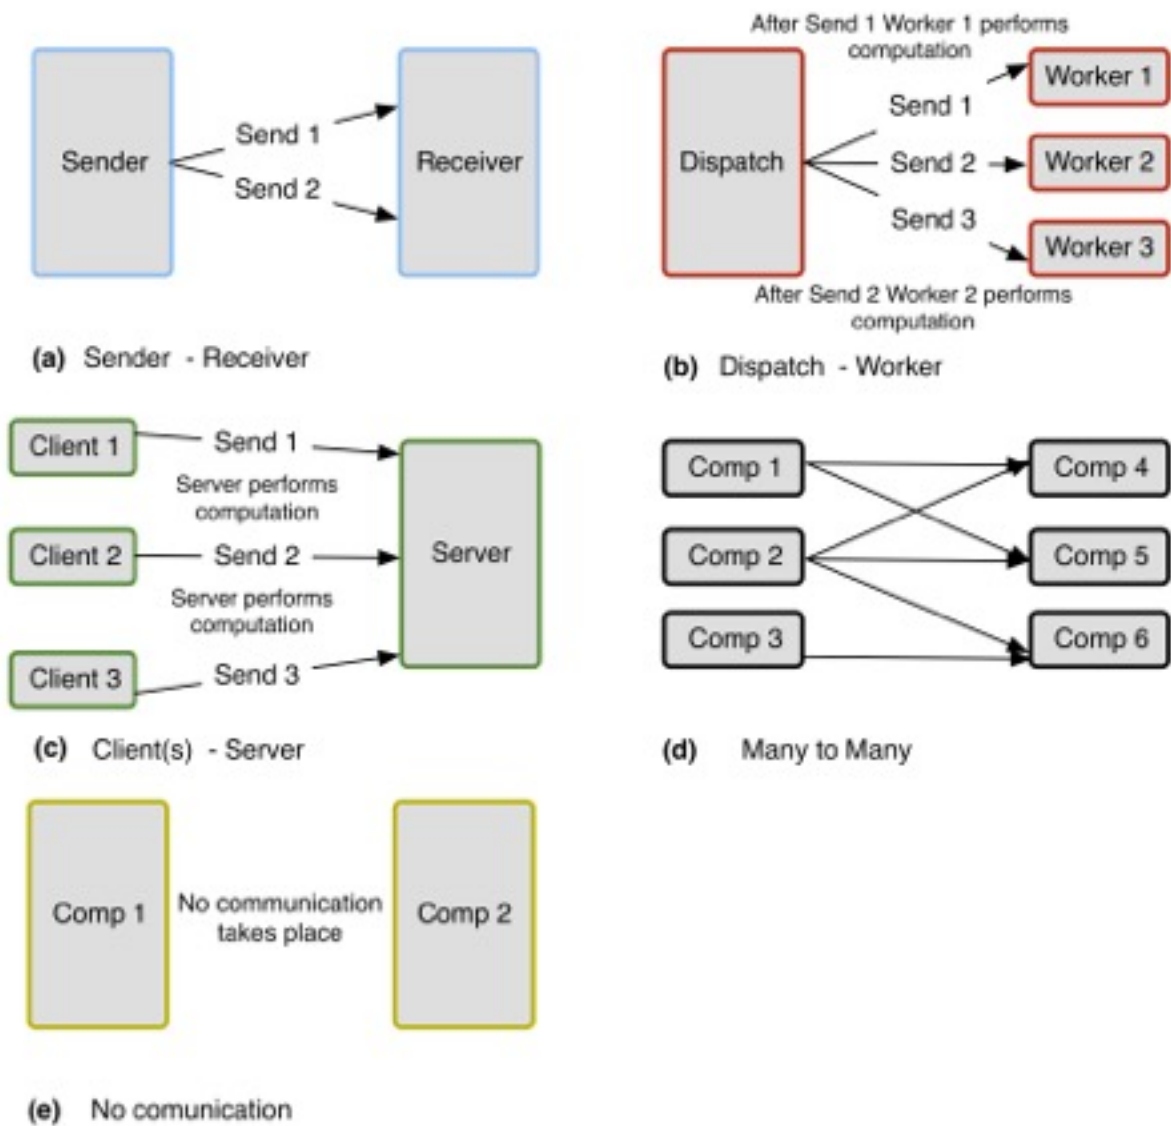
Sender

Send 1

Send 2

Receiver

(a) Sender - Receiver

After Send 1 Worker 1 performs computation

Dispatch

Send 1

Send 2

Send 3

Worker 1

Worker 2

Worker 3

After Send 2 Worker 2 performs computation

(b) Dispatch - Worker

Client 1

Send 1

Server performs computation

Client 2

Send 2

Server performs computation

Client 3

Send 3

Server

(c) Client(s) - Server

Comp 1

Comp 2

Comp 3

Comp 4

Comp 5

Comp 6

(d) Many to Many

Comp 1

No communication takes place

Comp 2

(e) No comunication